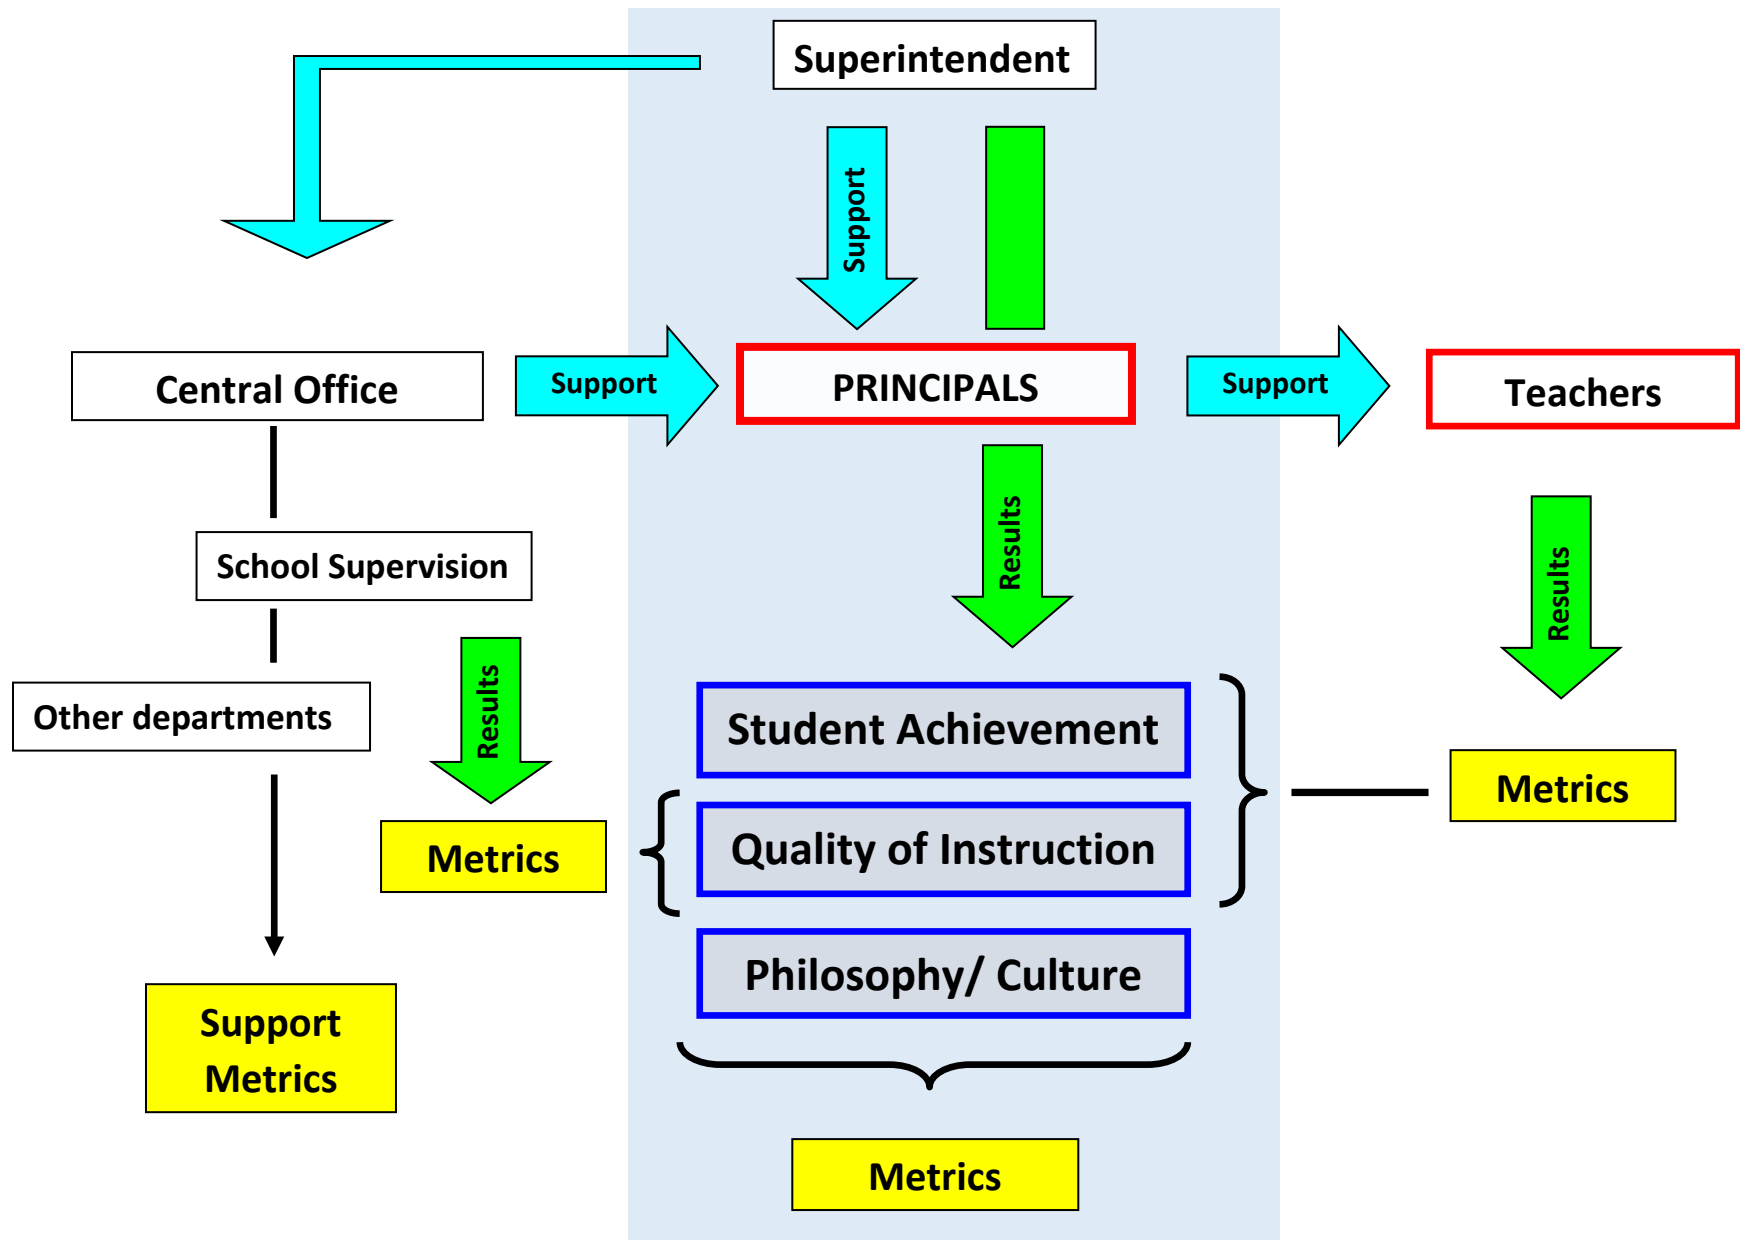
Superintendent

Support

Central Office

Support

PRINCIPALS

Support

Teachers

Results

Results

School Supervision

Results

Other departments

Metrics

Student Achievement

Quality of Instruction

Philosophy/ Culture

Metrics

Support Metrics

Metrics